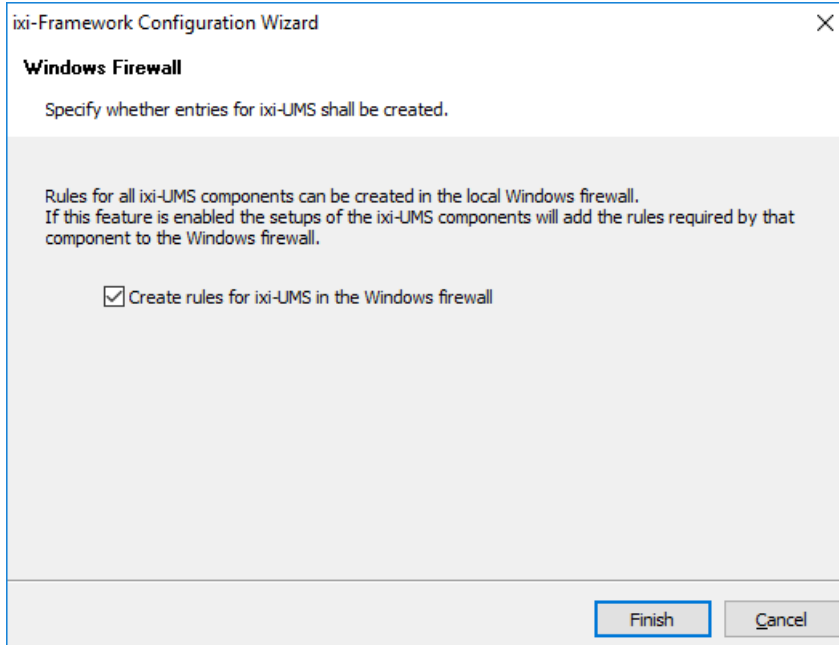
ixi-Framework Configuration Wizard
×

Windows Firewall

Specify whether entries for ixi-UMS shall be created.

Rules for all ixi-UMS components can be created in the local Windows firewall.
If this feature is enabled the setups of the ixi-UMS components will add the rules required by that component to the Windows firewall.

Create rules for ixi-UMS in the Windows firewall

Finish
Cancel